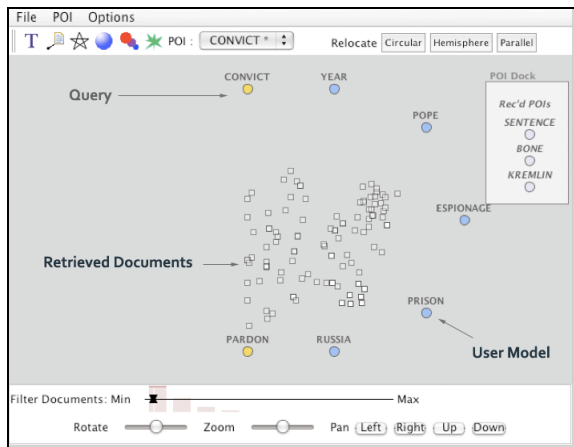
File POI Options

T POI : CONVICT * Relocate Circular Hemisphere Parallel

CONVICT YEAR

Query

POI Dock

Rec'd POIs

SENTENCE

BONE

KREMLIN

POPE

ESPIONAGE

Retrieved Documents

PRISON

PARDON RUSSIA

User Model

Filter Documents: Min Max

Rotate Zoom Pan Left Right Up Down